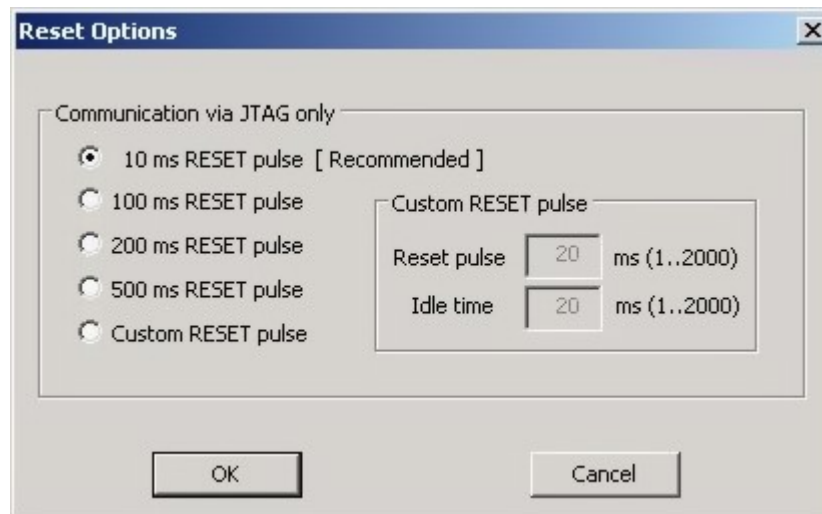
Reset Options

X

Communication via JTAG only

10 ms RESET pulse [ Recommended ]

100 ms RESET pulse

200 ms RESET pulse

500 ms RESET pulse

Custom RESET pulse

Custom RESET pulse

Reset pulse 20 ms (1..2000)

Idle time 20 ms (1..2000)

OK

Cancel